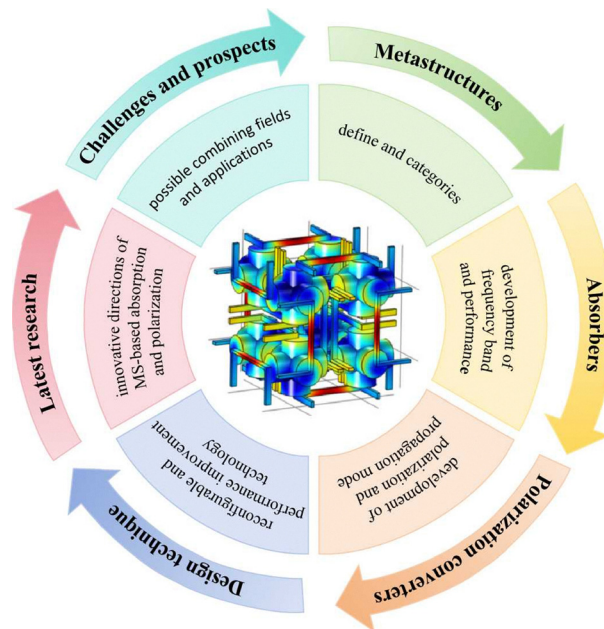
Challenges and prospects

Metastructures

possible combining fields and applications

define and categories

innovative directions of MS-based absorption and polarization

development of frequency band and performance

Absorbers

Latest research

reconfigurable and performance improvement technology

development of polarization and propagation mode

Polarization converters

Design technique